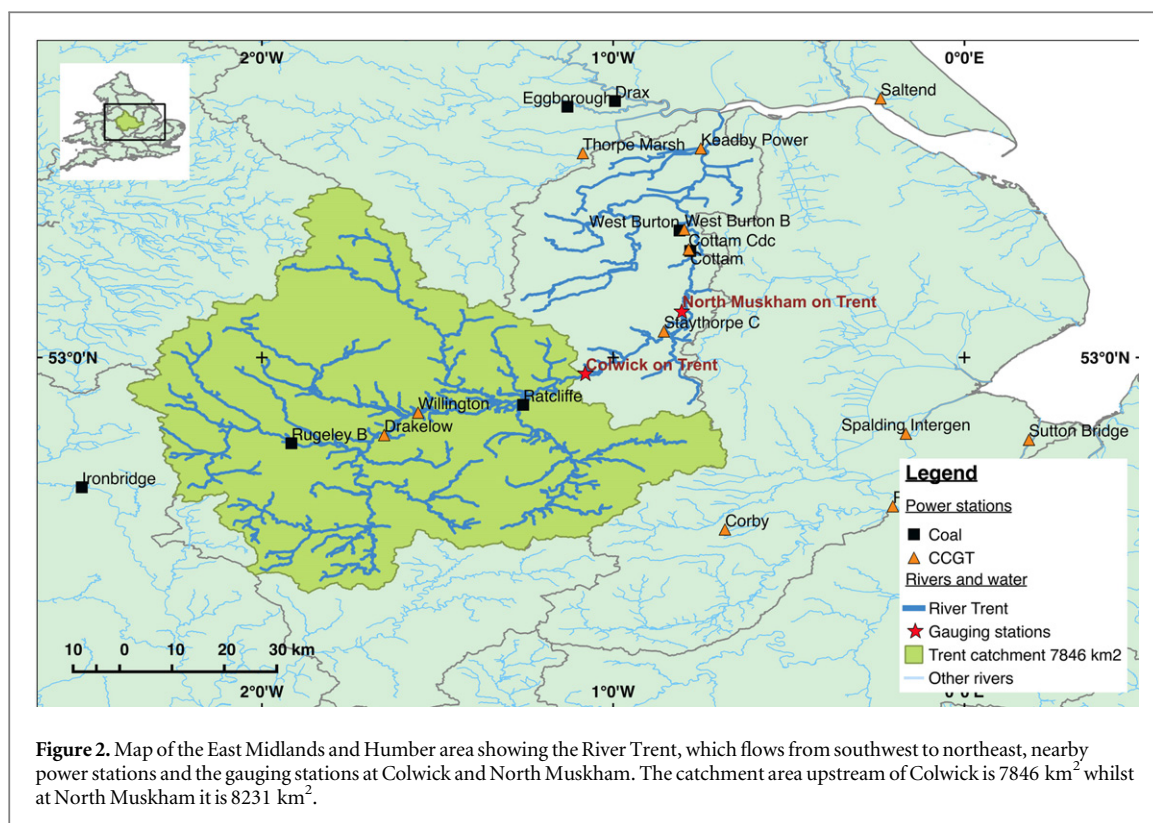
2°0'W
1°0'W
0°0'E
Eggborough
Drax
Saltend
Thorpe Marsh
Keadby Power
West Burton
West Burton B
Cottam Cdc
Cottam
North Muskham on Trent
Staythorpe C
53°0'N
53°0'N
Colwick on Trent
Ratcliffe
Willington
Drakelow
Rugeley B
Spalding Intergen
Sutton Bridge
Ironbridge
Corby
Legend
Power stations
Coal
CCGT
Rivers and water
River Trent
Gauging stations
Trent catchment 7846 km2
Other rivers
10 0 10 20 30 km
2°0'W
1°0'W

**Figure 2.** Map of the East Midlands and Humber area showing the River Trent, which flows from southwest to northeast, nearby power stations and the gauging stations at Colwick and North Muskham. The catchment area upstream of Colwick is 7846 $km^2$ whilst at North Muskham it is 8231 $km^2$.